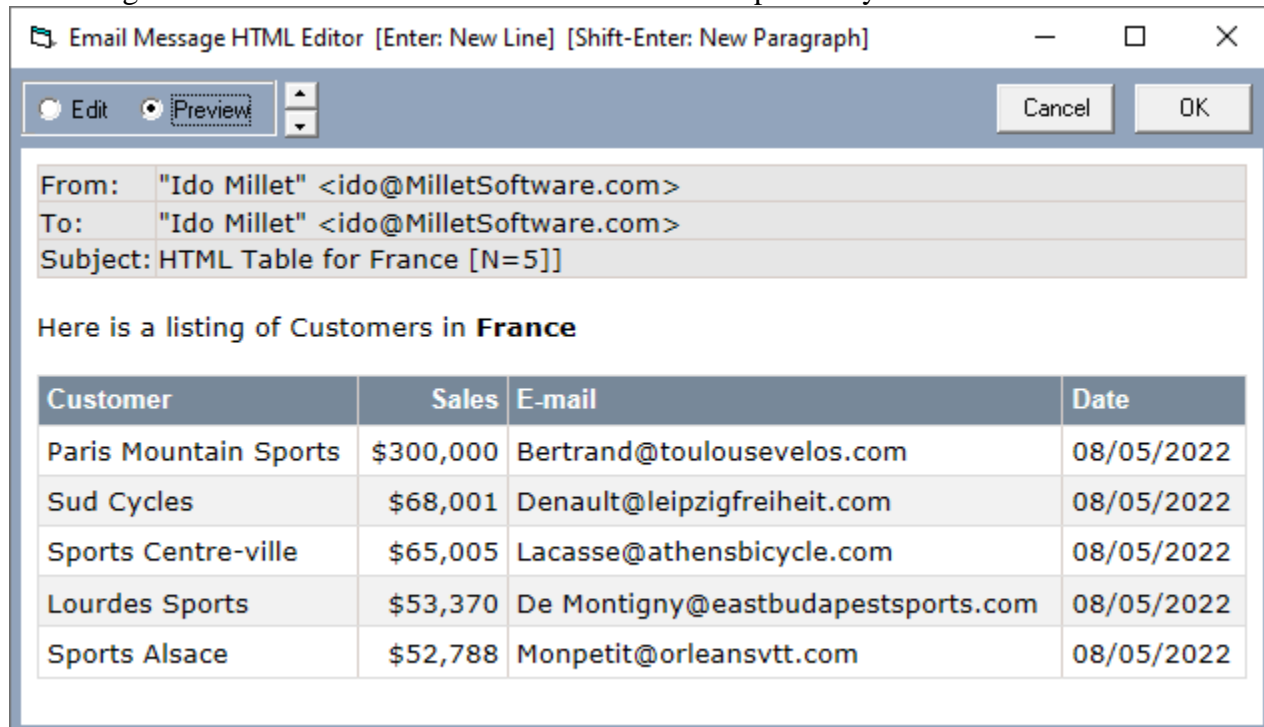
Email Message HTML Editor [Enter: New Line] [Shift-Enter: New Paragraph]

Edit Preview

Cancel OK

| From: | "Ido Millet" <ido@MilletSoftware.com> |
|---|---|
| To: | "Ido Millet" <ido@MilletSoftware.com> |
| Subject: | HTML Table for France [N=5]] |

Here is a listing of Customers in **France**

| Customer | Sales | E-mail | Date |
|---|---|---|---|
| Paris Mountain Sports | \$300,000 | Bertrand@toulousevelos.com | 08/05/2022 |
| Sud Cycles | \$68,001 | Denault@leipzigfreiheit.com | 08/05/2022 |
| Sports Centre-ville | \$65,005 | Lacasse@athensbicycle.com | 08/05/2022 |
| Lourdes Sports | \$53,370 | De Montigny@eastbudapestsports.com | 08/05/2022 |
| Sports Alsace | \$52,788 | Monpetit@orleansvtt.com | 08/05/2022 |